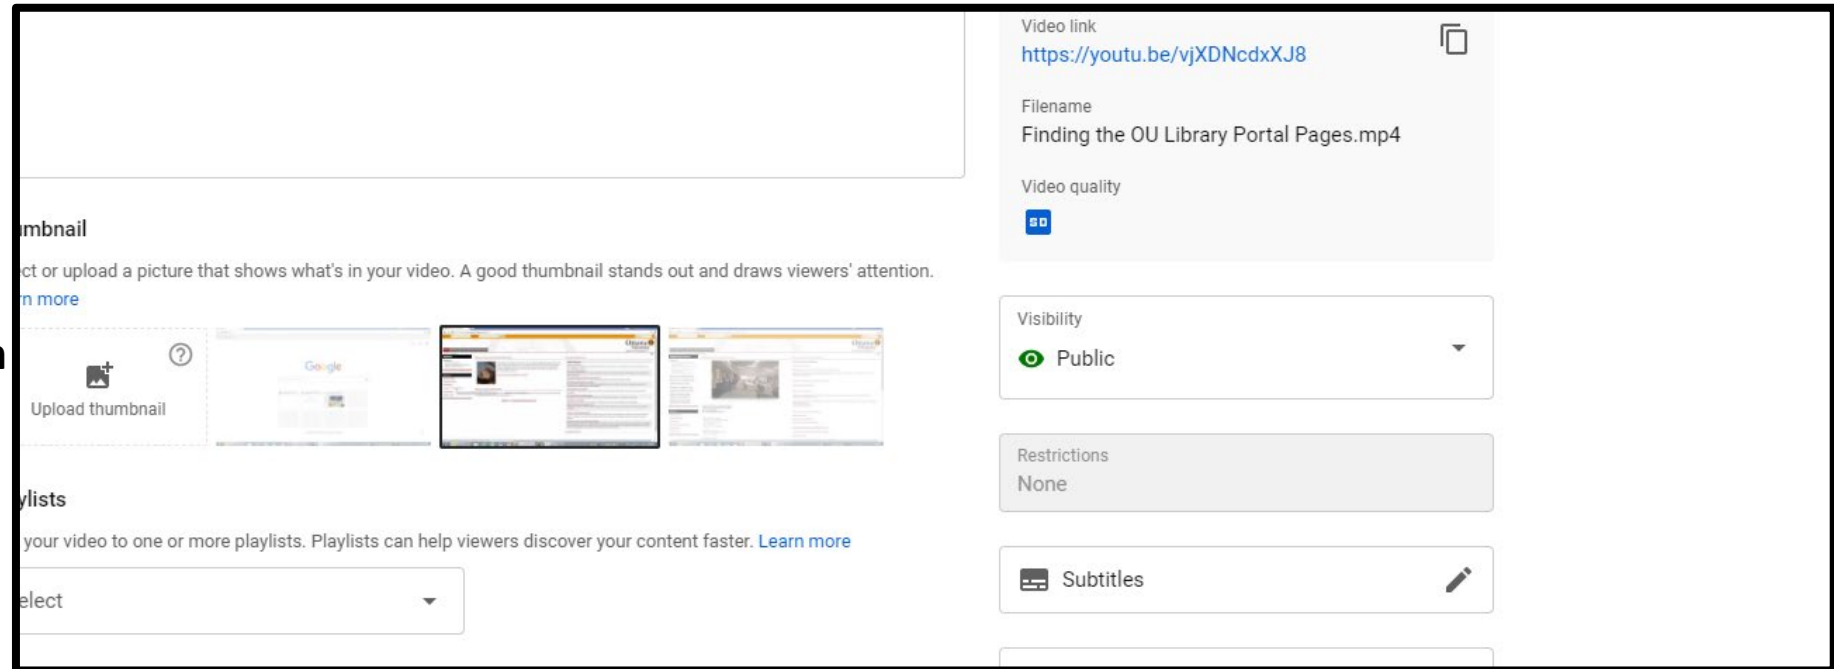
umbnail

ct or upload a picture that shows what's in your video. A good thumbnail stands out and draws viewers' attention.
n more

Upload thumbnail

Google

ylists

your video to one or more playlists. Playlists can help viewers discover your content faster. Learn more

elect

Video link
https://youtu.be/vjXDNcdxXJ8

Filename
Finding the OU Library Portal Pages.mp4

Video quality
SD

Visibility
Public

Restrictions
None

Subtitles